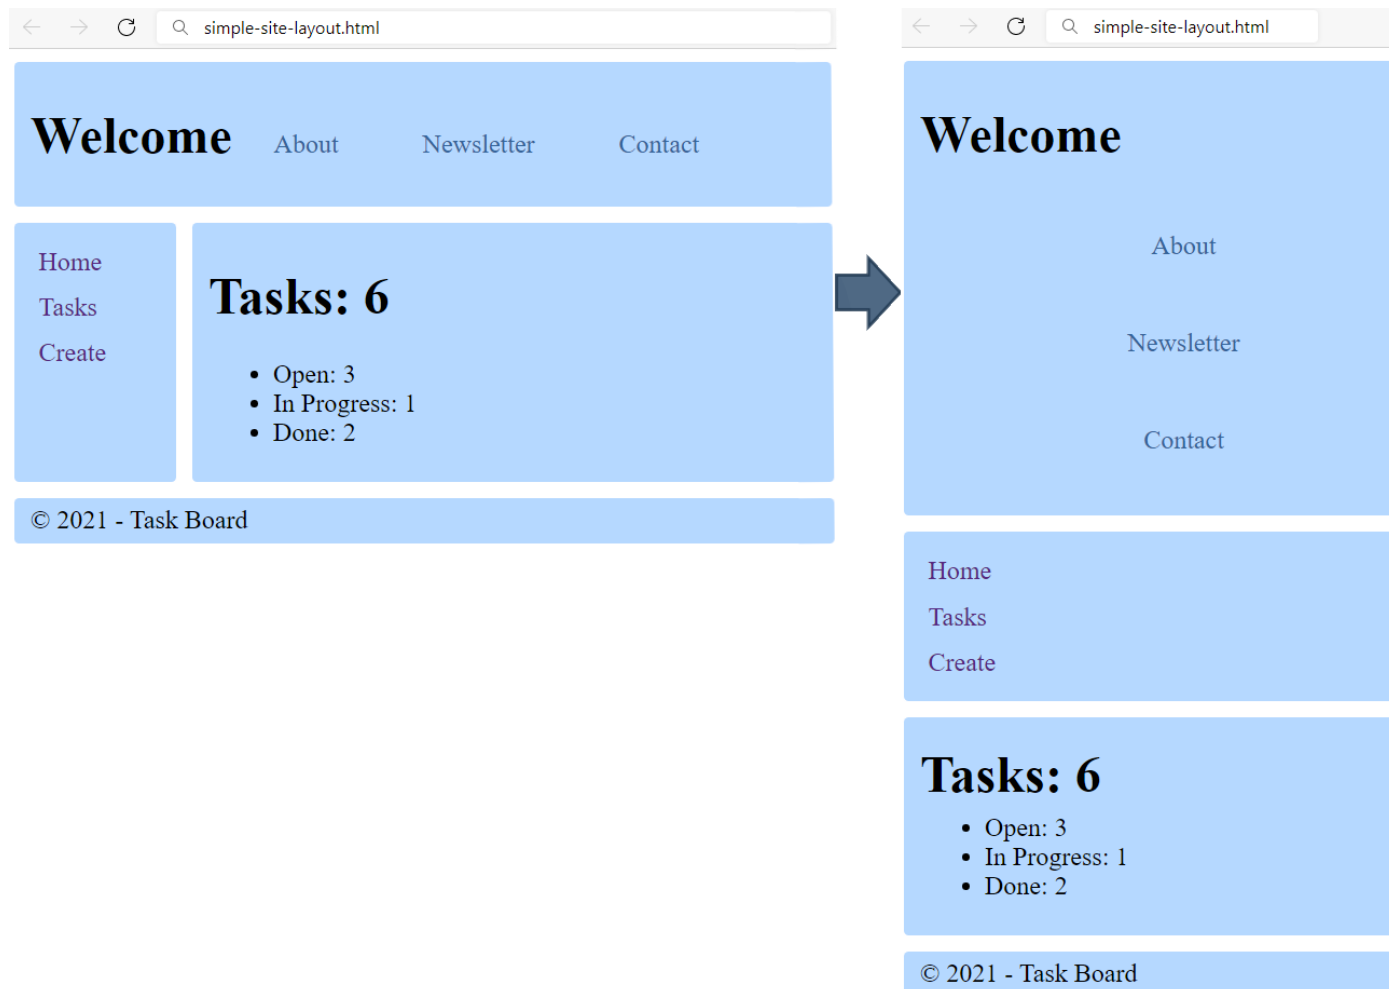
simple-site-layout.html

Welcome About Newsletter Contact

Home
Tasks
Create

Tasks: 6

- Open: 3
- In Progress: 1
- Done: 2

© 2021 - Task Board

simple-site-layout.html

Welcome

About

Newsletter

Contact

Home
Tasks
Create

Tasks: 6

- Open: 3
- In Progress: 1
- Done: 2

© 2021 - Task Board